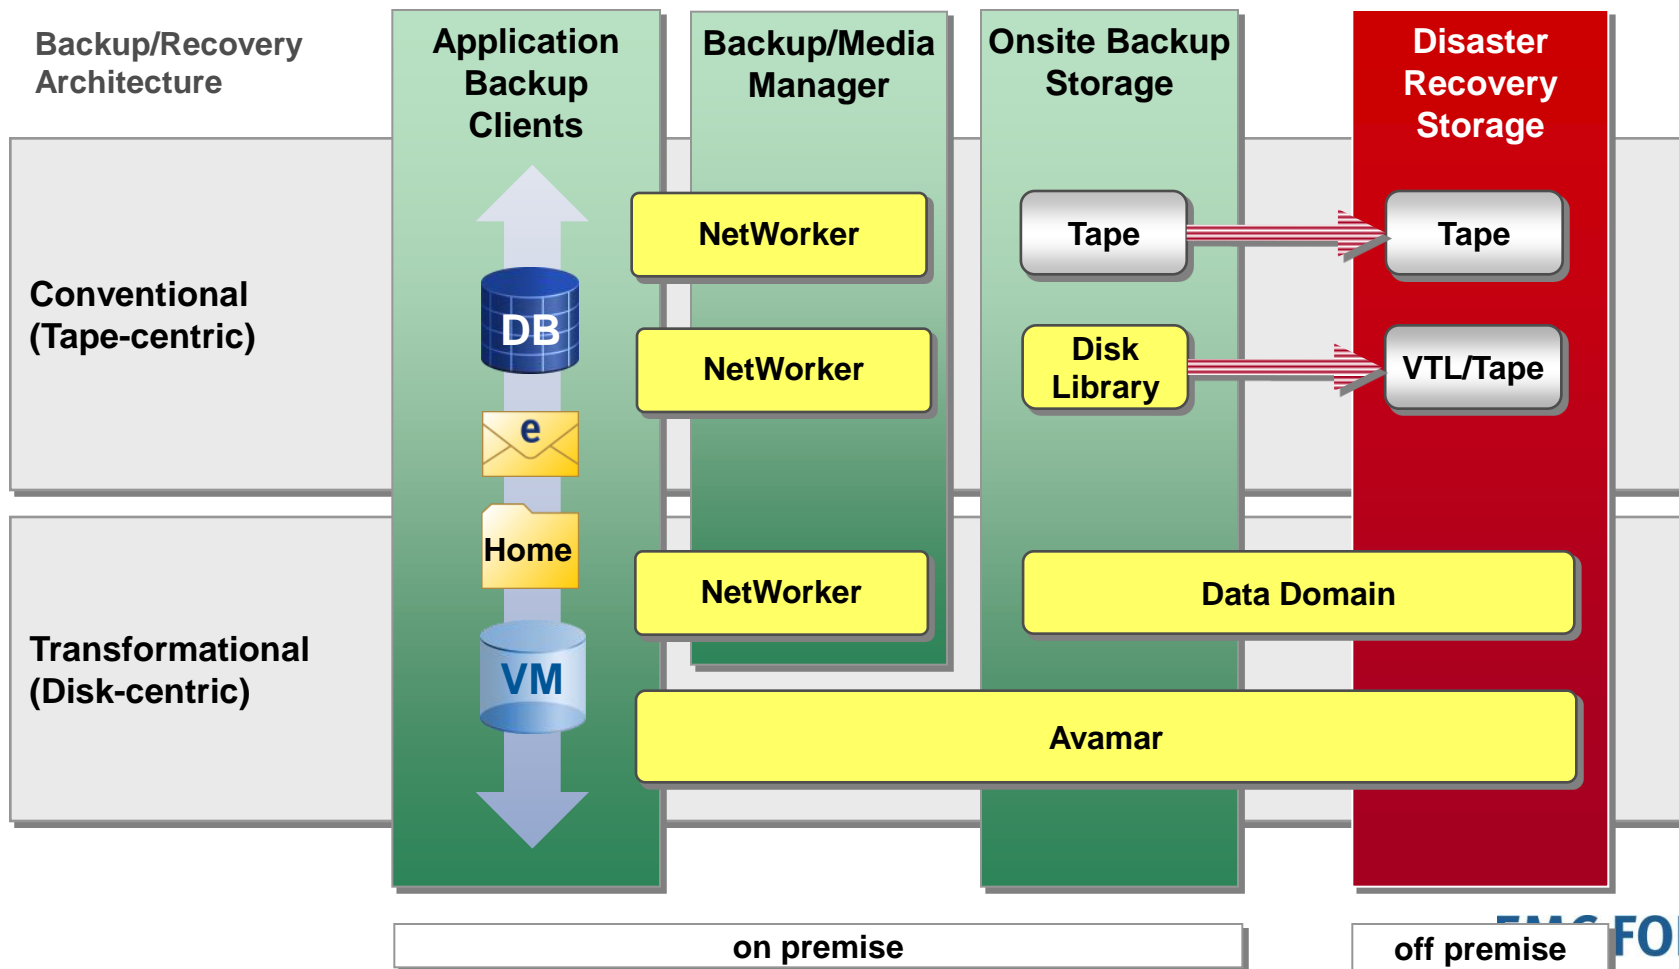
Backup/Recovery Architecture

Application Backup Clients

Backup/Media Manager

Onsite Backup Storage

Disaster Recovery Storage

Conventional (Tape-centric)

DB

e

Home

VM

NetWorker

NetWorker

Tape

Tape

Disk Library

VTL/Tape

Transformational (Disk-centric)

NetWorker

Data Domain

Avamar

on premise

off premise

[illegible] FO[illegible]